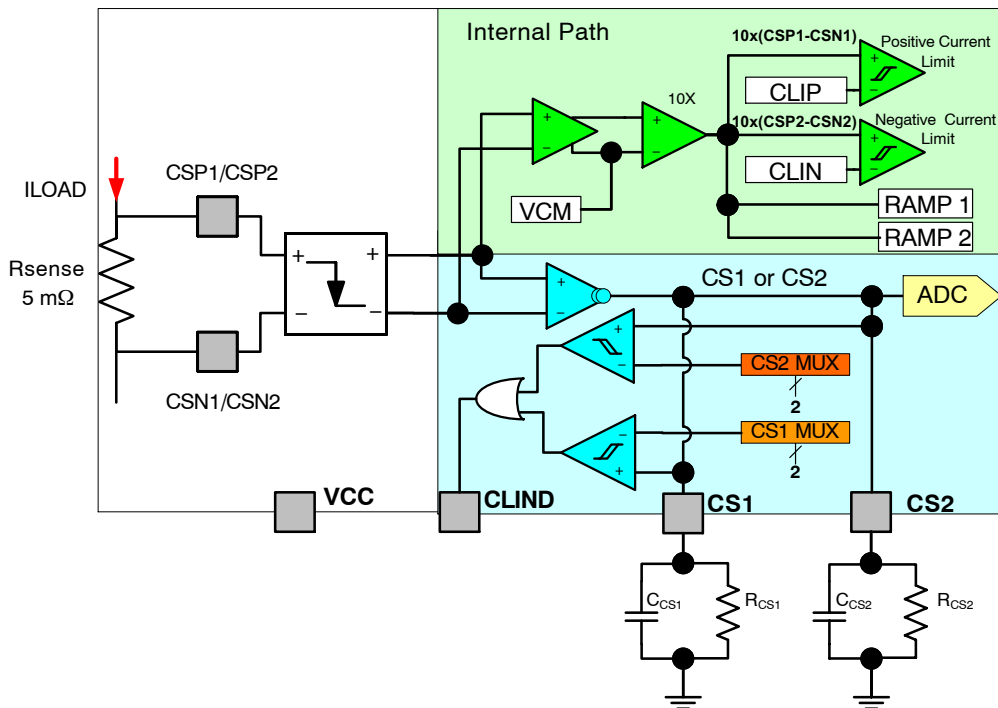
Internal Path

10x(CSP1-CSN1)

Positive Current Limit

CLIP

10X

10x(CSP2-CSN2)

Negative Current Limit

CLIN

VCM

RAMP 1

RAMP 2

ILOAD

CSP1/CSP2

Rsense
5 mΩ

+

+

−

−

CS1 or CS2

ADC

CS2 MUX

2

CS1 MUX

2

CSN1/CSN2

VCC

CLIND

CS1

CS2

$C_{CS1}$

$R_{CS1}$

$C_{CS2}$

$R_{CS2}$